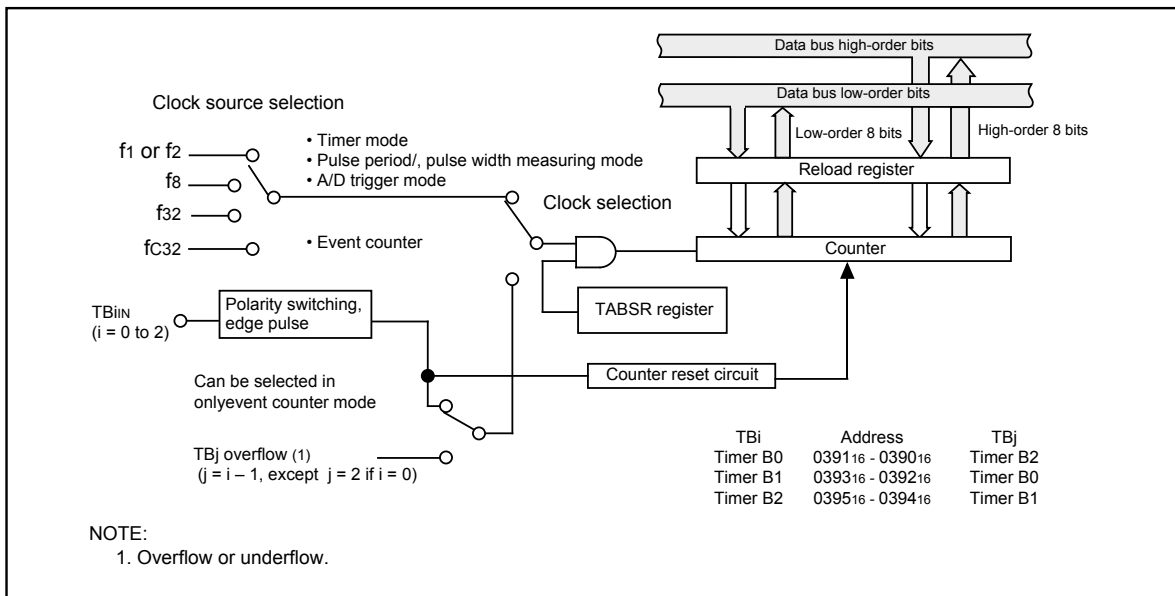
Data bus high-order bits

Data bus low-order bits

Clock source selection

Low-order 8 bits

High-order 8 bits

• Timer mode
• Pulse period/, pulse width measuring mode
• A/D trigger mode

$f_1$ or $f_2$

$f_8$

$f_{32}$

$f_{C32}$

• Event counter

Reload register

Clock selection

Counter

TABSR register

$TBi_{IN}$
(i = 0 to 2)

Polarity switching, edge pulse

Can be selected in onlyevent counter mode

Counter reset circuit

TBj overflow (1)
(j = i – 1, except j = 2 if i = 0)

| TBi | Address | TBj |
|---|---|---|
| Timer B0 | $0391_{16}$ - $0390_{16}$ | Timer B2 |
| Timer B1 | $0393_{16}$ - $0392_{16}$ | Timer B0 |
| Timer B2 | $0395_{16}$ - $0394_{16}$ | Timer B1 |

NOTE:
1. Overflow or underflow.